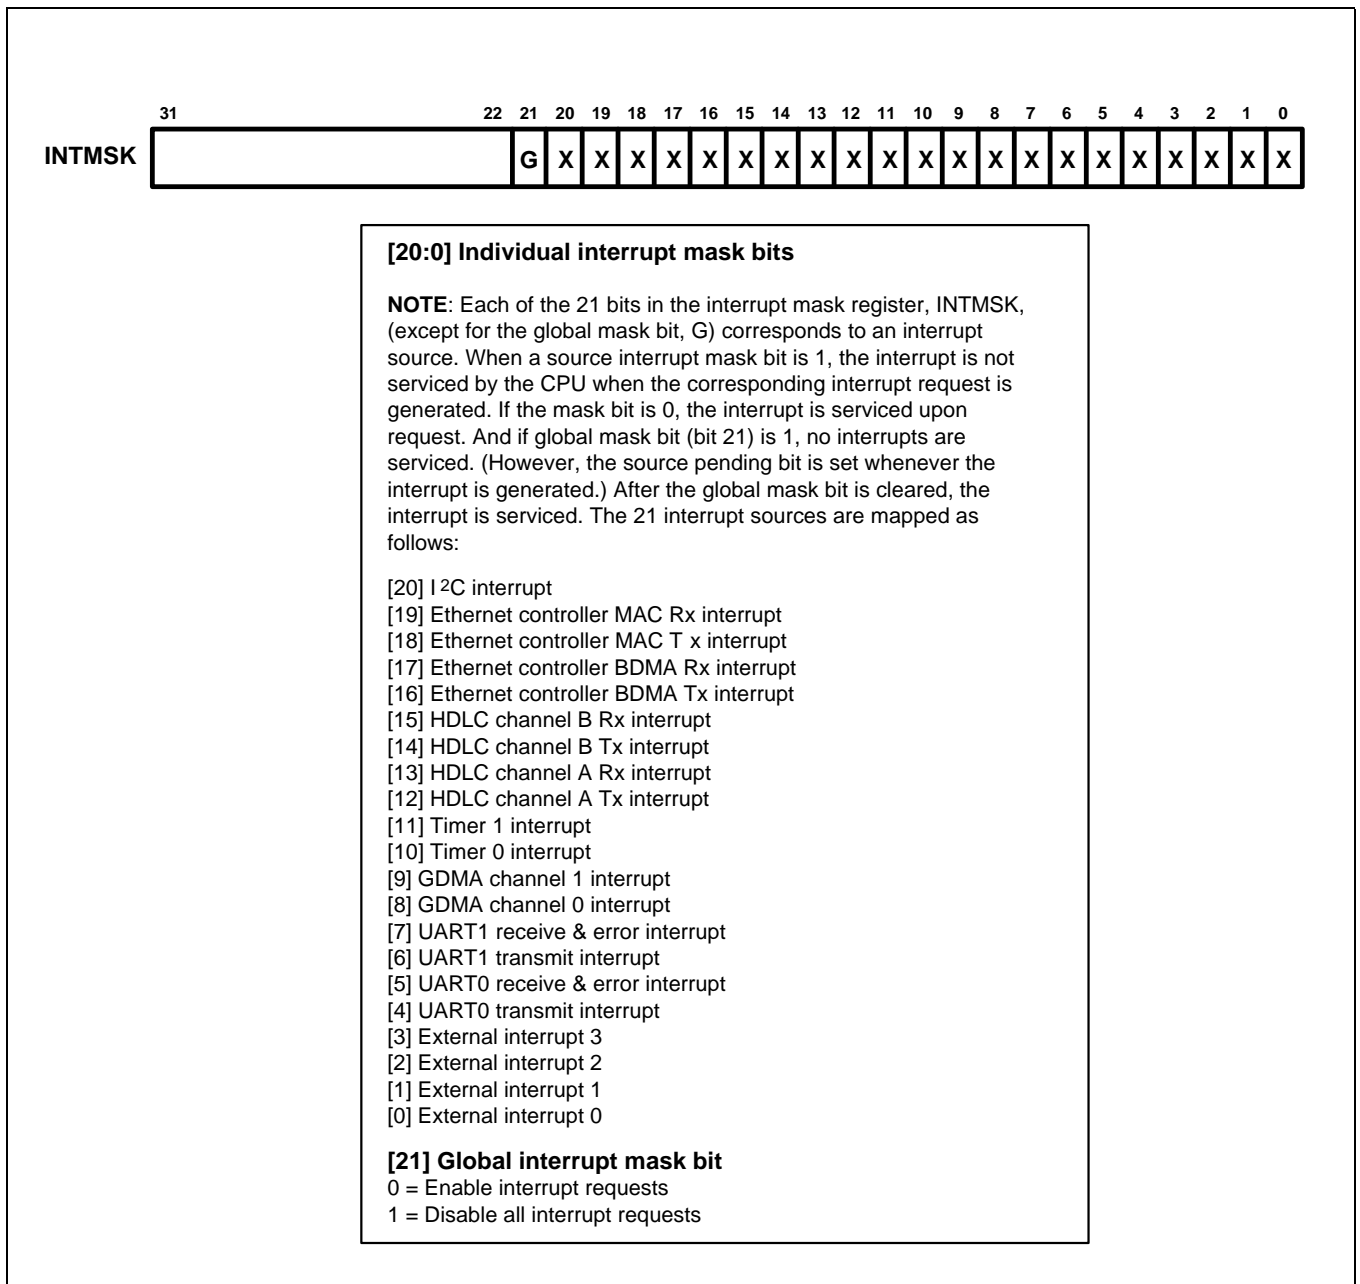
31 22 21 20 19 18 17 16 15 14 13 12 11 10 9 8 7 6 5 4 3 2 1 0

INTMSK G X X X X X X X X X X X X X X X X X X X X X

**[20:0] Individual interrupt mask bits**

**NOTE**: Each of the 21 bits in the interrupt mask register, INTMSK, (except for the global mask bit, G) corresponds to an interrupt source. When a source interrupt mask bit is 1, the interrupt is not serviced by the CPU when the corresponding interrupt request is generated. If the mask bit is 0, the interrupt is serviced upon request. And if global mask bit (bit 21) is 1, no interrupts are serviced. (However, the source pending bit is set whenever the interrupt is generated.) After the global mask bit is cleared, the interrupt is serviced. The 21 interrupt sources are mapped as follows:

[20] I$^2$C interrupt
[19] Ethernet controller MAC Rx interrupt
[18] Ethernet controller MAC T x interrupt
[17] Ethernet controller BDMA Rx interrupt
[16] Ethernet controller BDMA Tx interrupt
[15] HDLC channel B Rx interrupt
[14] HDLC channel B Tx interrupt
[13] HDLC channel A Rx interrupt
[12] HDLC channel A Tx interrupt
[11] Timer 1 interrupt
[10] Timer 0 interrupt
[9] GDMA channel 1 interrupt
[8] GDMA channel 0 interrupt
[7] UART1 receive & error interrupt
[6] UART1 transmit interrupt
[5] UART0 receive & error interrupt
[4] UART0 transmit interrupt
[3] External interrupt 3
[2] External interrupt 2
[1] External interrupt 1
[0] External interrupt 0

**[21] Global interrupt mask bit**
0 = Enable interrupt requests
1 = Disable all interrupt requests